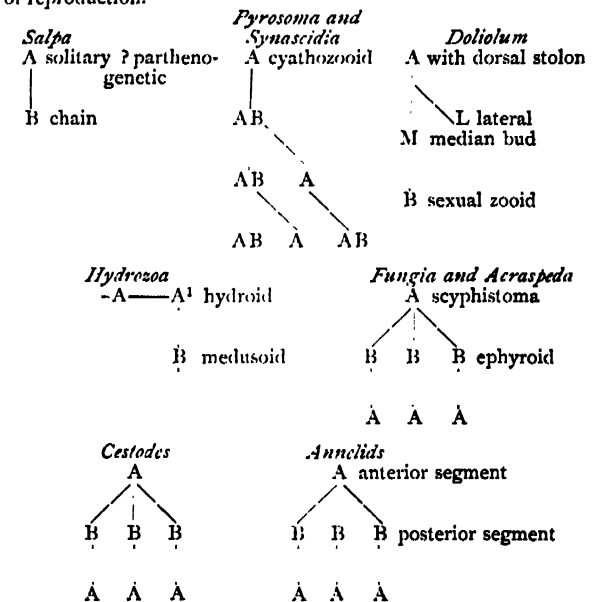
of reproduction.

*Salpa*
A solitary ? parthenogenetic
B chain

*Pyrosoma and Synascidia*
A cyathozooid
AB
AB A
AB A AB

*Doliolum*
A with dorsal stolon
L lateral
M median bud
B sexual zooid

*Hydrozoa*
-A——A¹ hydroid
B medusoid

*Fungia and Acraspeda*
A scyphistoma
B B B ephyroid
A A A

*Cestodes*
A
B B B
A A A

*Annelids*
A anterior segment
B B B posterior segment
A A A